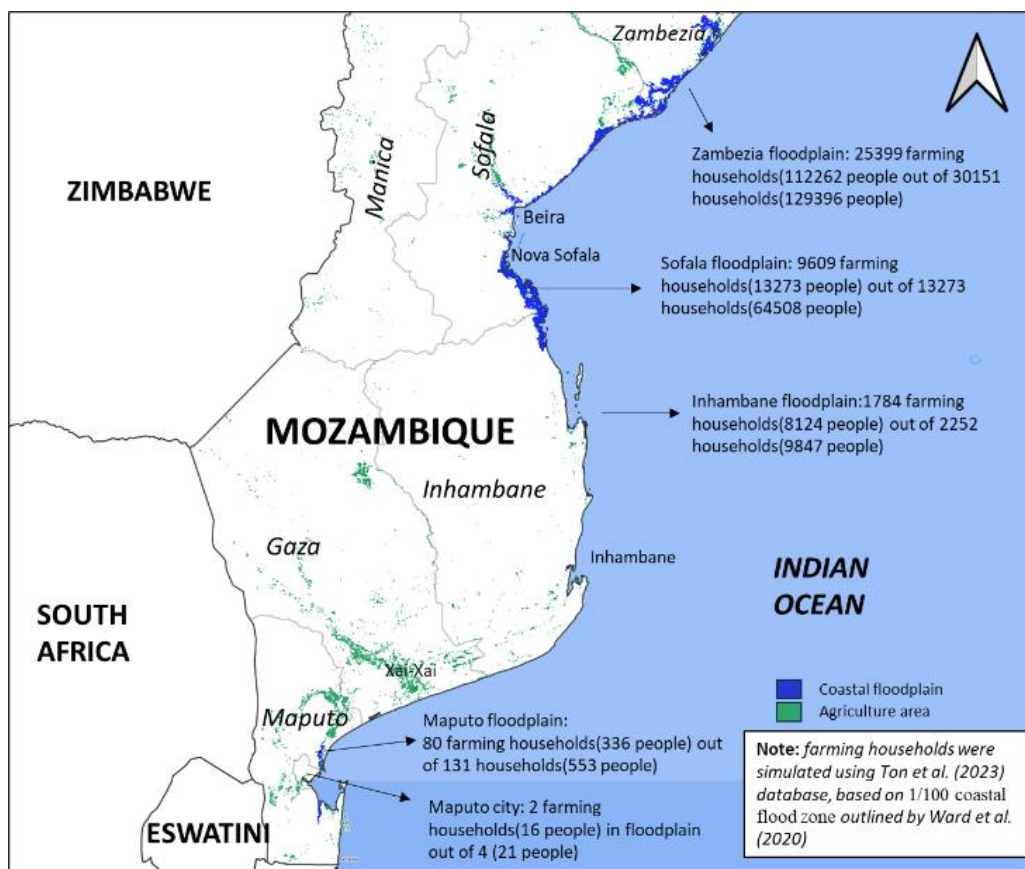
Zambezia

Zambezia floodplain: 25399 farming households(112262 people out of 30151 households(129396 people)

ZIMBABWE

Manica

Sofala

Beira

Nova Sofala

Sofala floodplain: 9609 farming households(13273 people) out of 13273 households(64508 people)

Inhambane floodplain:1784 farming households(8124 people) out of 2252 households(9847 people)

MOZAMBIQUE

Inhambane

Gaza

Inhambane

INDIAN OCEAN

SOUTH AFRICA

Xai-Xai

Coastal floodplain
Agriculture area

Maputo

Maputo floodplain: 80 farming households(336 people) out of 131 households(553 people)

Note: farming households were simulated using Ton et al. (2023) database, based on 1/100 coastal flood zone outlined by Ward et al. (2020)

Maputo city: 2 farming households(16 people) in floodplain out of 4 (21 people)

ESWATINI